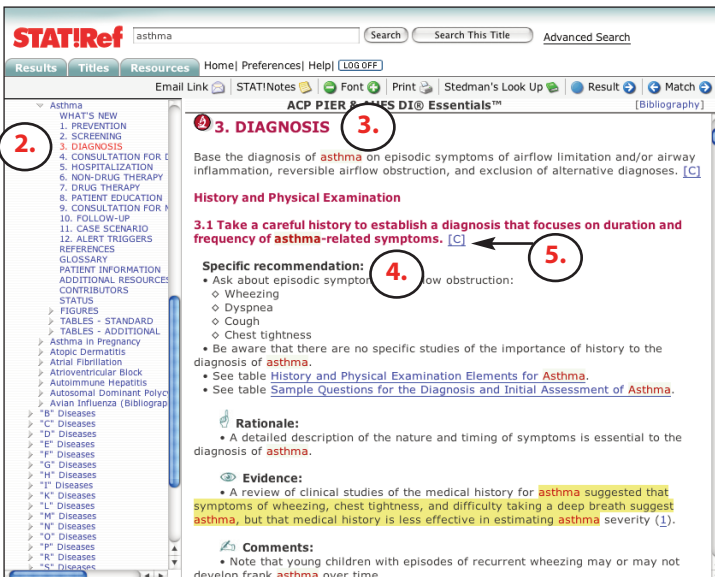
STAT!Ref asthma Search Search This Title Advanced Search

Results Titles Resources Home| Preferences| Help| LOG OFF

Email Link STAT!Notes Font Print Stedman's Look Up Result Match

ACP PIER & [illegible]ES DI® Essentials™ [Bibliography]

Asthma
WHAT'S NEW
1. PREVENTION
2. SCREENING
3. DIAGNOSIS
4. CONSULTATION FOR D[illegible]
5. HOSPITALIZATION
6. NON-DRUG THERAPY
7. DRUG THERAPY
8. PATIENT EDUCATION
9. CONSULTATION FOR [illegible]
10. FOLLOW-UP
11. CASE SCENARIO
12. ALERT TRIGGERS
REFERENCES
GLOSSARY
PATIENT INFORMATION
ADDITIONAL RESOURCE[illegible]
CONTRIBUTORS
STATUS
FIGURES
TABLES - STANDARD
TABLES - ADDITIONAL
Asthma in Pregnancy
Atopic Dermatitis
Atrial Fibrillation
Atrioventricular Block
Autoimmune Hepatitis
Autosomal Dominant Polyc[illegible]
Avian Influenza (Bibliograp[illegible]
"B" Diseases
"C" Diseases
"D" Diseases
"E" Diseases
"F" Diseases
"G" Diseases
"H" Diseases
"I" Diseases
"K" Diseases
"L" Diseases
"M" Diseases
"N" Diseases
"O" Diseases
"P" Diseases
"R" Diseases
"S" Diseases

2.

3. DIAGNOSIS

3.

Base the diagnosis of asthma on episodic symptoms of airflow limitation and/or airway inflammation, reversible airflow obstruction, and exclusion of alternative diagnoses. [C]

History and Physical Examination

3.1 Take a careful history to establish a diagnosis that focuses on duration and frequency of asthma-related symptoms. [C]

5.

Specific recommendation:

4.

• Ask about episodic sympto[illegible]ow obstruction:
◇ Wheezing
◇ Dyspnea
◇ Cough
◇ Chest tightness
• Be aware that there are no specific studies of the importance of history to the diagnosis of asthma.
• See table History and Physical Examination Elements for Asthma.
• See table Sample Questions for the Diagnosis and Initial Assessment of Asthma.

Rationale:
• A detailed description of the nature and timing of symptoms is essential to the diagnosis of asthma.

Evidence:
• A review of clinical studies of the medical history for asthma suggested that symptoms of wheezing, chest tightness, and difficulty taking a deep breath suggest asthma, but that medical history is less effective in estimating asthma severity (1).

Comments:
• Note that young children with episodes of recurrent wheezing may or may not develop frank asthma over time.